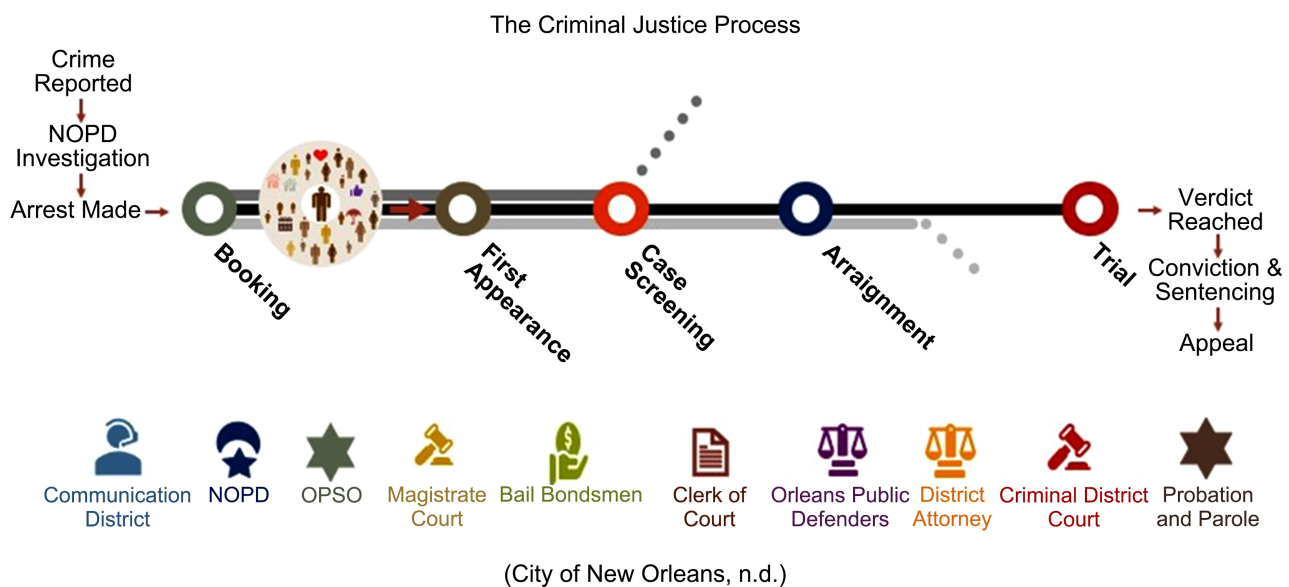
The Criminal Justice Process

Crime Reported

NOPD Investigation

Arrest Made

Booking

First Appearance

Case Screening

Arraignment

Trial

Verdict Reached

Conviction & Sentencing

Appeal

Communication District

NOPD

OPSO

Magistrate Court

Bail Bondsmen

Clerk of Court

Orleans Public Defenders

District Attorney

Criminal District Court

Probation and Parole

(City of New Orleans, n.d.)